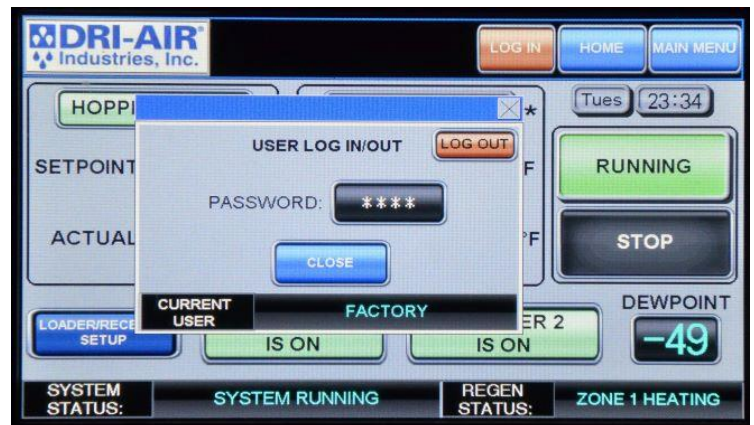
DRI-AIR® Industries, Inc.

LOG IN

HOME

MAIN MENU

HOPP

★

Tues

23:34

SETPOINT

F

RUNNING

ACTUAL

°F

STOP

USER LOG IN/OUT

LOG OUT

PASSWORD:

****

CLOSE

CURRENT USER

FACTORY

DEWPOINT

LOADER/RECE SETUP

IS ON

ER 2 IS ON

-49

SYSTEM STATUS:

SYSTEM RUNNING

REGEN STATUS:

ZONE 1 HEATING